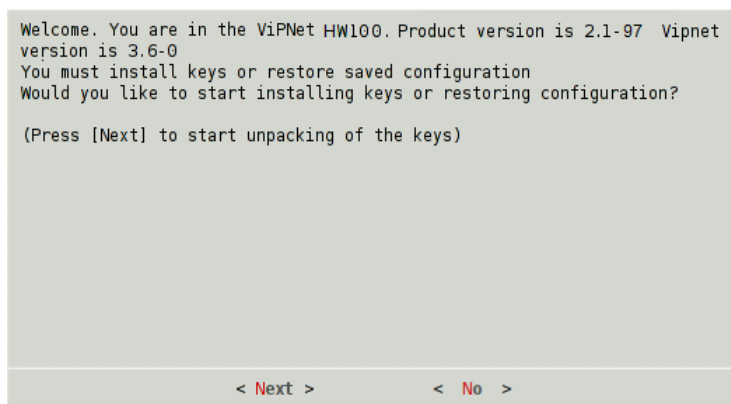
Welcome. You are in the ViPNet HW100. Product version is 2.1-97 Vipnet version is 3.6-0
You must install keys or restore saved configuration
Would you like to start installing keys or restoring configuration?

(Press [Next] to start unpacking of the keys)

< Next > < No >